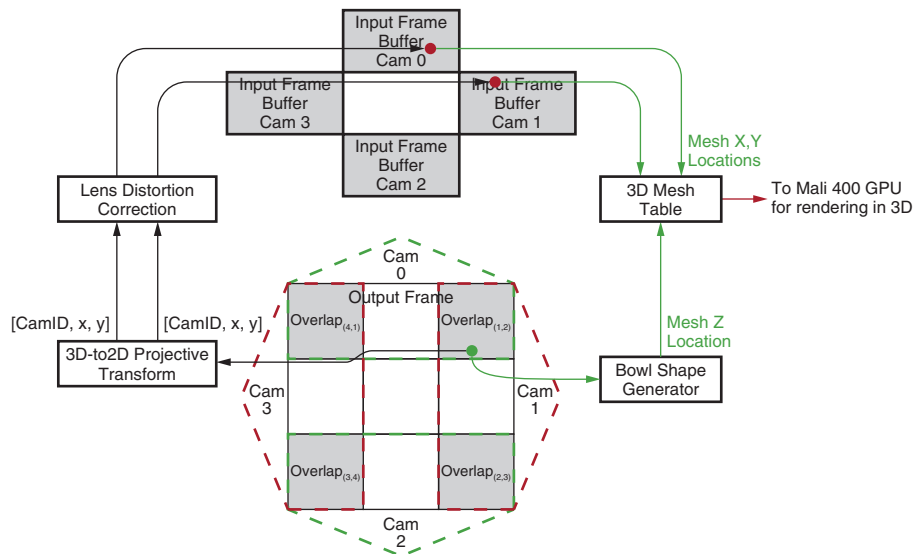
Input Frame Buffer Cam 0

Input Frame Buffer Cam 3

Input Frame Buffer Cam 1

Input Frame Buffer Cam 2

Mesh X,Y Locations

Lens Distortion Correction

3D Mesh Table

To Mali 400 GPU for rendering in 3D

Cam 0

Output Frame

[CamID, x, y]

[CamID, x, y]

Overlap$_{(4,1)}$

Overlap$_{(1,2)}$

Mesh Z Location

3D-to2D Projective Transform

Cam 3

Cam 1

Bowl Shape Generator

Overlap$_{(3,4)}$

Overlap$_{(2,3)}$

Cam 2